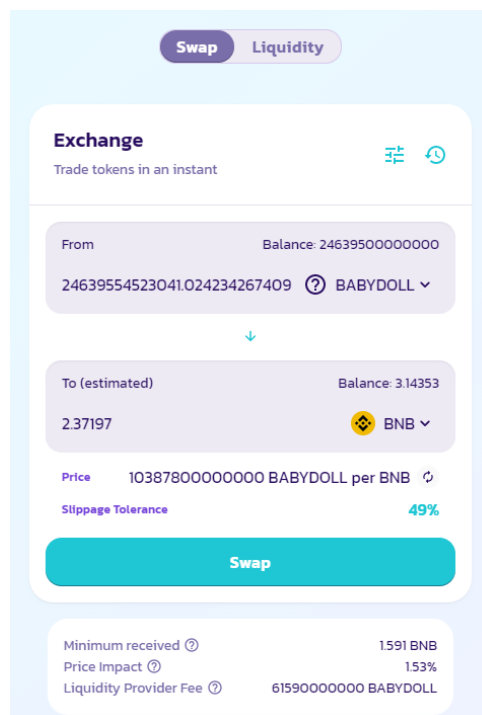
Swap Liquidity

Exchange
Trade tokens in an instant

From
Balance: 24639500000000
24639554523041.024234267409 BABYDOLL

To (estimated)
Balance: 3.14353
2.37197 BNB

Price 10387800000000 BABYDOLL per BNB
Slippage Tolerance 49%

Swap

Minimum received 1.591 BNB
Price Impact 1.53%
Liquidity Provider Fee 61590000000 BABYDOLL